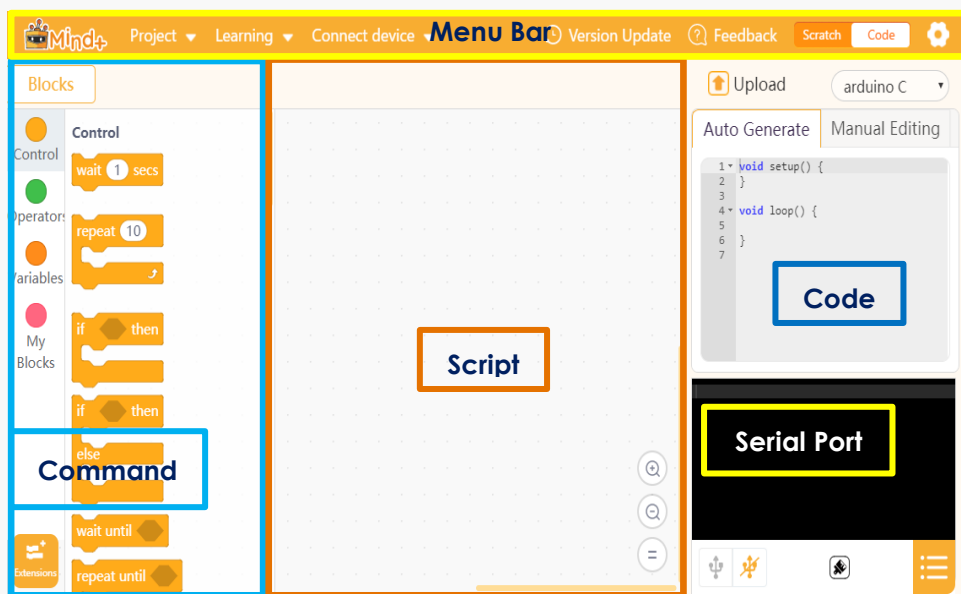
Mind+ Project Learning Connect device Menu Bar Version Update Feedback Scratch Code

Blocks

Control
Operators
Variables
My Blocks

Control
wait 1 secs
repeat 10
if then
if then
else
Command
wait until
repeat until

Extensions

Script

Upload arduino C

Auto Generate Manual Editing

1 void setup() {
2 }
3
4 void loop() {
5
6 }
7

Code

Serial Port